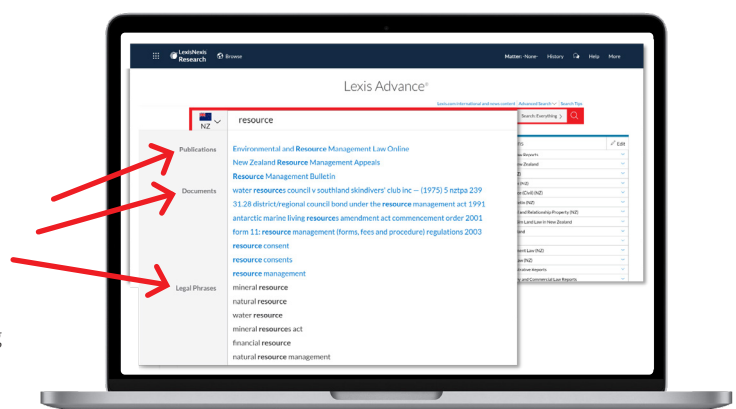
LexisNexis Research  Browse

Matter: -None-  History  Help  More

Lexis Advance®

Search Everything

NZ  resource

Publications
Environmental and Resource Management Law Online
New Zealand Resource Management Appeals
Resource Management Bulletin

Documents
water resources council v southland skindivers' club inc — (1975) 5 nztpa 239
31:28 district/regional council bond under the resource management act 1991
antarctic marine living resources amendment act commencement order 2001
form 11: resource management (forms, fees and procedure) regulations 2003
resource consent
resource consents
resource management

Legal Phrases
mineral resource
natural resource
water resource
mineral resources act
financial resource
natural resource management

Edit
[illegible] Reports
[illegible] Zealand
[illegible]
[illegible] (NZ)
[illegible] and Relationship Property (NZ)
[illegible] Land Law in New Zealand
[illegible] Law (NZ)
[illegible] Reports
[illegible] and Commercial Law Reports